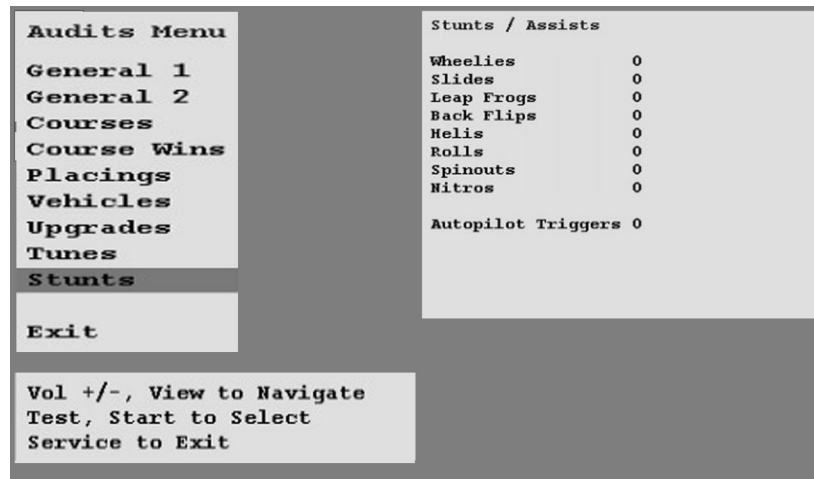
Audits Menu

General 1
General 2
Courses
Course Wins
Placings
Vehicles
Upgrades
Tunes
Stunts

Exit

Vol +/-, View to Navigate
Test, Start to Select
Service to Exit

Stunts / Assists

| | |
|---|---|
| Wheelies | 0 |
| Slides | 0 |
| Leap Frogs | 0 |
| Back Flips | 0 |
| Helis | 0 |
| Rolls | 0 |
| Spinouts | 0 |
| Nitros | 0 |

Autopilot Triggers 0